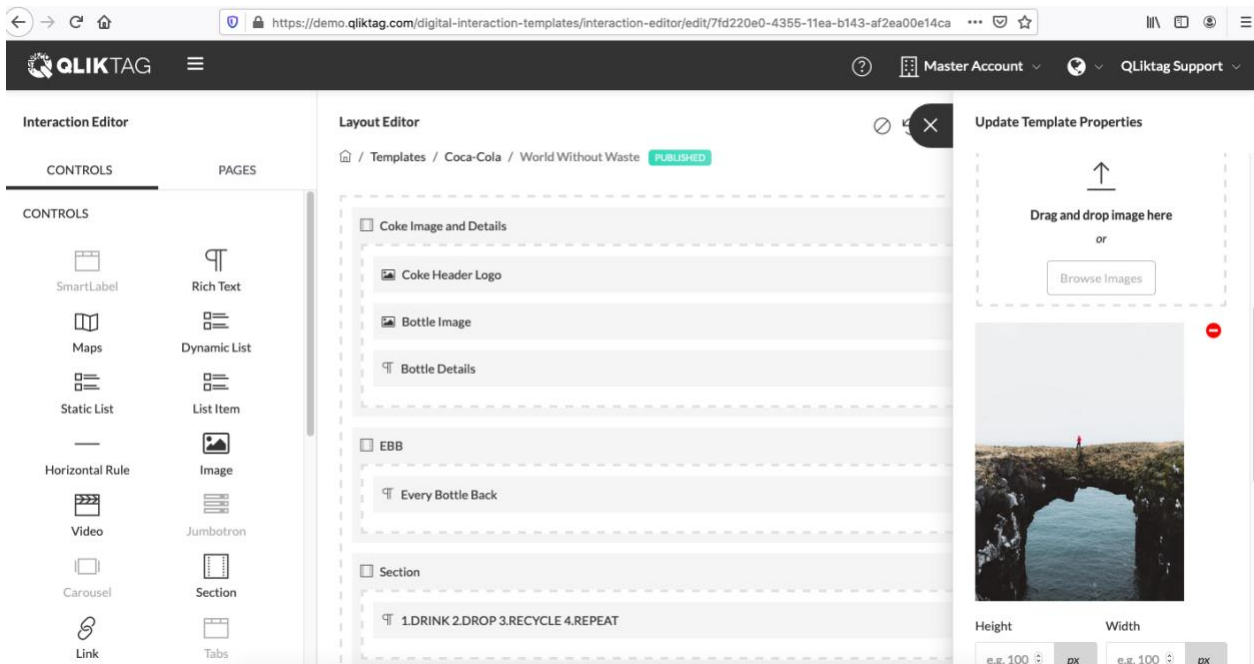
https://demo.qliktag.com/digital-interaction-templates/interaction-editor/edit/7fd220e0-4355-11ea-b143-af2ea00e14ca

QLIKTAG

Master Account
QLiktag Support

Interaction Editor

CONTROLS
PAGES

CONTROLS

SmartLabel
Rich Text
Maps
Dynamic List
Static List
List Item
Horizontal Rule
Image
Video
Jumbotron
Carousel
Section
Link
Tabs

Layout Editor

/ Templates / Coca-Cola / World Without Waste PUBLISHED

Coke Image and Details
Coke Header Logo
Bottle Image
Bottle Details

EBB
Every Bottle Back

Section
1.DRINK 2.DROP 3.RECYCLE 4.REPEAT

Update Template Properties

Drag and drop image here
or
Browse Images

Height
Width
e.g. 100 px
e.g. 100 px